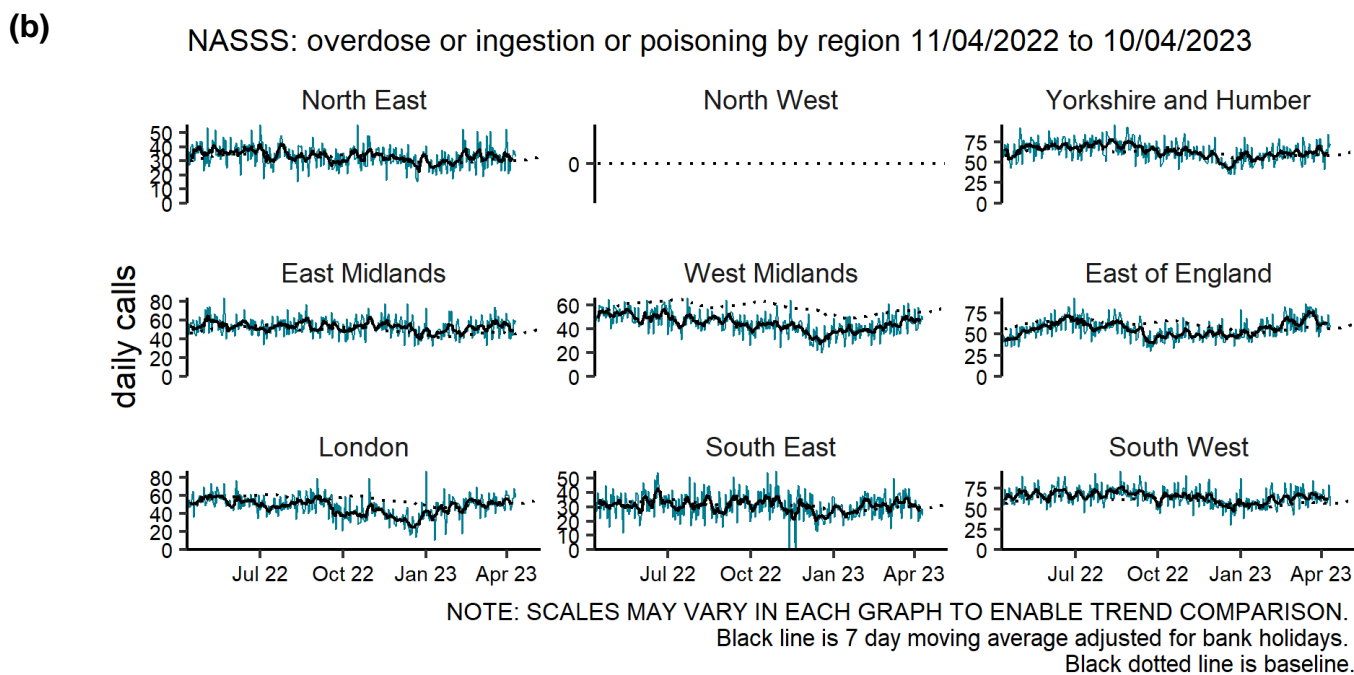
(b)

NASSS: overdose or ingestion or poisoning by region 11/04/2022 to 10/04/2023

daily calls

North East
50
40
30
20
10
0

North West
0

Yorkshire and Humber
75
50
25
0

East Midlands
80
60
40
20
0

West Midlands
60
40
20
0

East of England
75
50
25
0

London
80
60
40
20
0
Jul 22 Oct 22 Jan 23 Apr 23

South East
50
40
30
20
10
0
Jul 22 Oct 22 Jan 23 Apr 23

South West
75
50
25
0
Jul 22 Oct 22 Jan 23 Apr 23

NOTE: SCALES MAY VARY IN EACH GRAPH TO ENABLE TREND COMPARISON.
Black line is 7 day moving average adjusted for bank holidays.
Black dotted line is baseline.